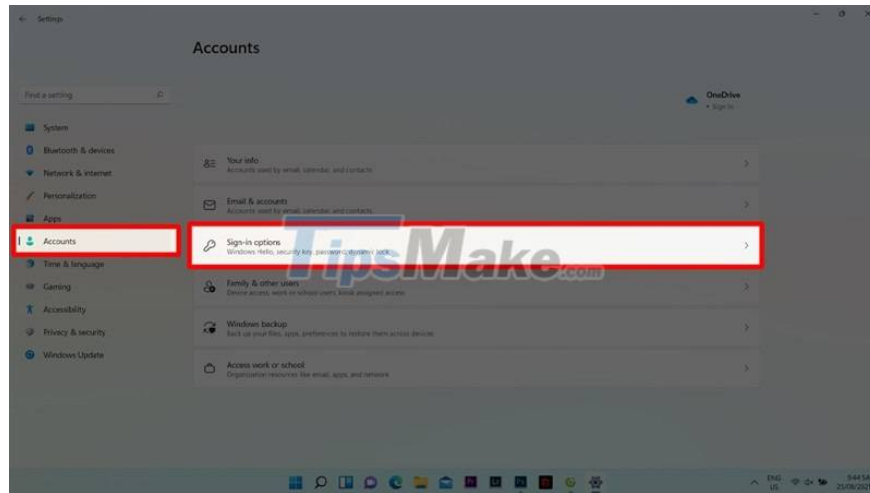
Settings

Accounts

Find a setting

OneDrive
• Sign in

System
Bluetooth & devices
Network & internet
Personalization
Apps
Accounts
Time & language
Gaming
Accessibility
Privacy & security
Windows Update

Your info
Accounts used by email, calendar, and contacts

Email & accounts
Accounts used by email, calendar, and contacts

Sign-in options
Windows Hello, security key, password, dynamic lock

Family & other users
Device access, work or school users, kiosk assigned access

Windows backup
Back up your files, apps, preferences to restore them across devices

Access work or school
Organization resources like email, apps, and network

TipsMake.com

ENG US
9:44 SA
25/08/2021